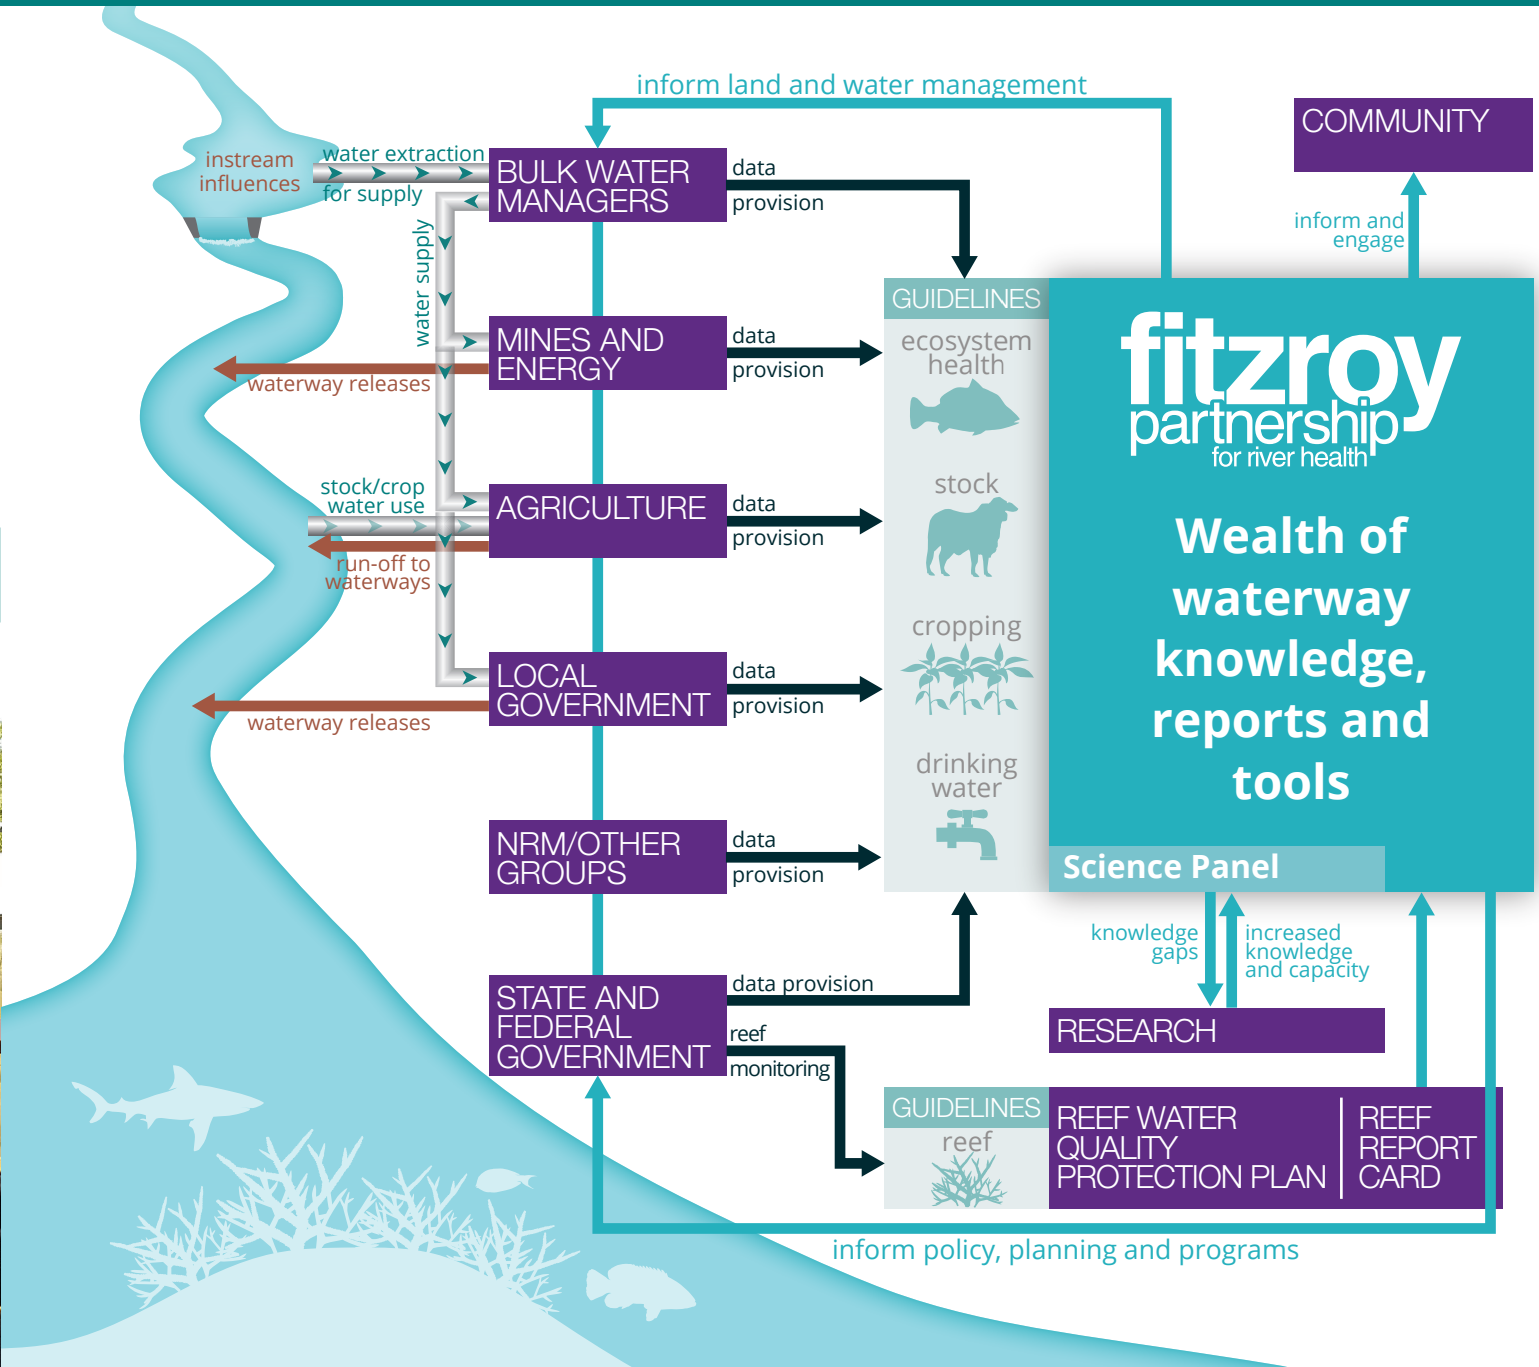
inform land and water management

COMMUNITY

instream influences

water extraction for supply

BULK WATER MANAGERS

data provision

inform and engage

water supply

MINES AND ENERGY

data provision

waterway releases

GUIDELINES

ecosystem health

fitzroy partnership for river health

stock/crop water use

AGRICULTURE

data provision

stock

run-off to waterways

Wealth of waterway knowledge, reports and tools

cropping

LOCAL GOVERNMENT

data provision

waterway releases

drinking water

NRM/OTHER GROUPS

data provision

Science Panel

knowledge gaps

increased knowledge and capacity

STATE AND FEDERAL GOVERNMENT

data provision

RESEARCH

reef monitoring

GUIDELINES

reef

REEF WATER QUALITY PROTECTION PLAN

REEF REPORT CARD

inform policy, planning and programs